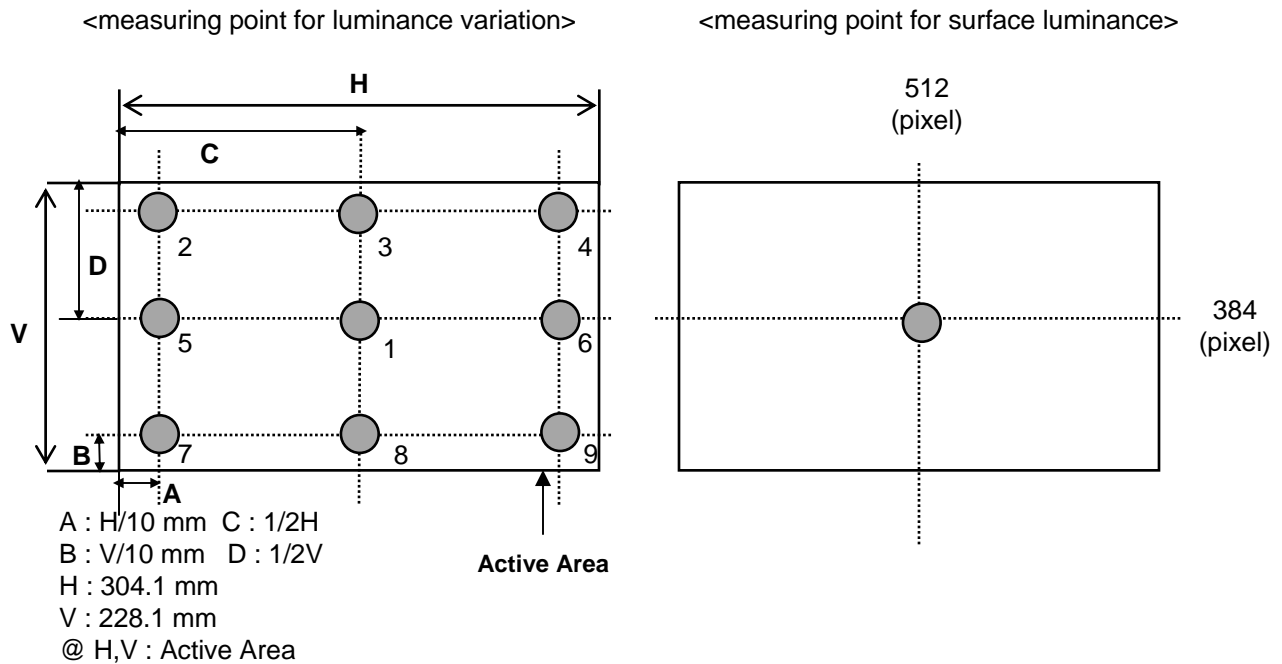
<measuring point for luminance variation>

<measuring point for surface luminance>

H
C
D
V
B
A
2
3
4
5
1
6
7
8
9

A : H/10 mm C : 1/2H
B : V/10 mm D : 1/2V
H : 304.1 mm
V : 228.1 mm
@ H,V : Active Area

Active Area

512
(pixel)

384
(pixel)